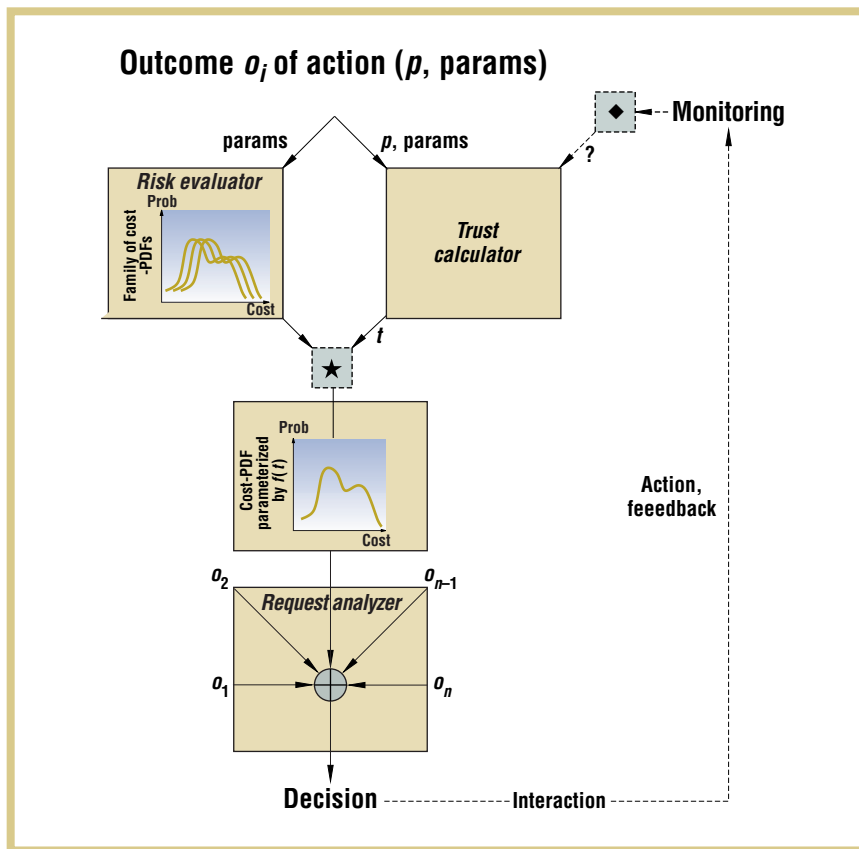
Outcome $o_i$ of action ($p$, params)

◆ Monitoring

params

$p$, params

?

Risk evaluator

Prob

Family of cost -PDFs

Cost

Trust calculator

$t$

★

Prob

Cost-PDF parameterized by $f(t)$

Cost

Action, feeedback

$o_2$

$o_{n-1}$

Request analyzer

$o_1$

$o_n$

Decision

Interaction